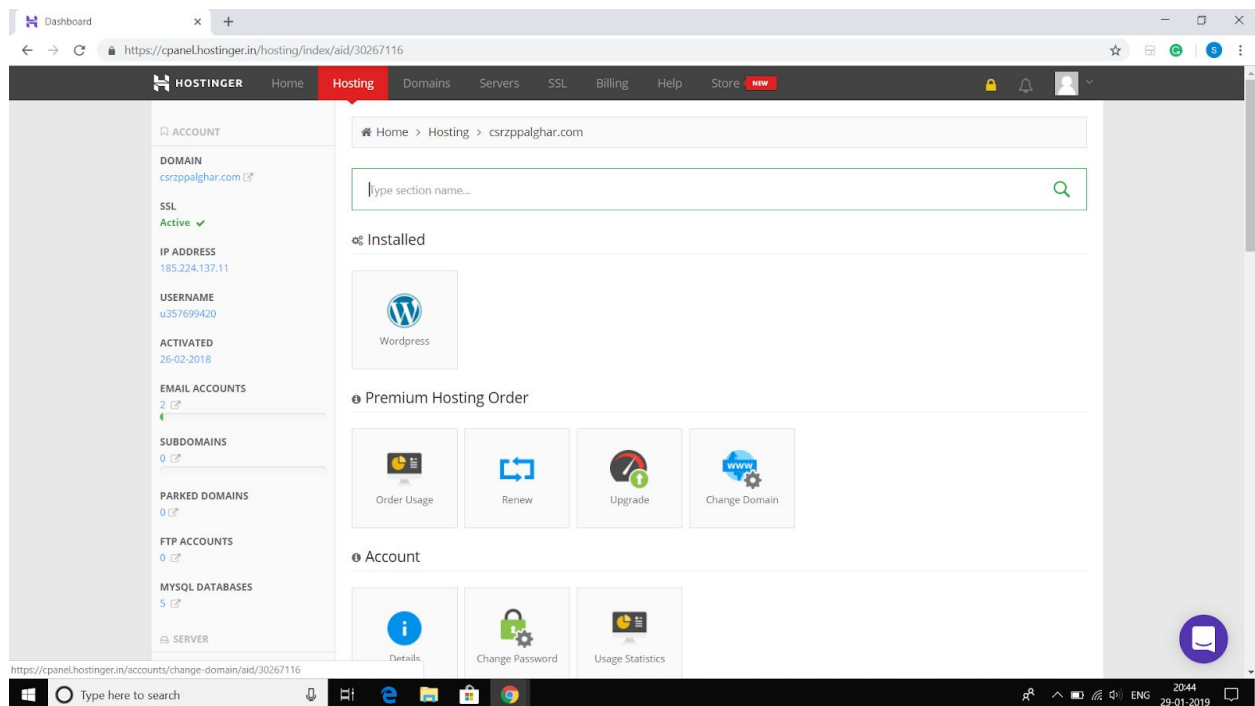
Dashboard × +

https://cpanel.hostinger.in/hosting/index/aid/30267116

HOSTINGER Home Hosting Domains Servers SSL Billing Help Store NEW

ACCOUNT

DOMAIN
csrzppalghar.com

SSL
Active ✔

IP ADDRESS
185.224.137.11

USERNAME
u357699420

ACTIVATED
26-02-2018

EMAIL ACCOUNTS
2

SUBDOMAINS
0

PARKED DOMAINS
0

FTP ACCOUNTS
0

MYSQL DATABASES
5

SERVER

Home > Hosting > csrzppalghar.com

Type section name...

Installed

Wordpress

Premium Hosting Order

Order Usage
Renew
Upgrade
Change Domain

Account

Details
Change Password
Usage Statistics

https://cpanel.hostinger.in/accounts/change-domain/aid/30267116

Type here to search

ENG 20:44 29-01-2019